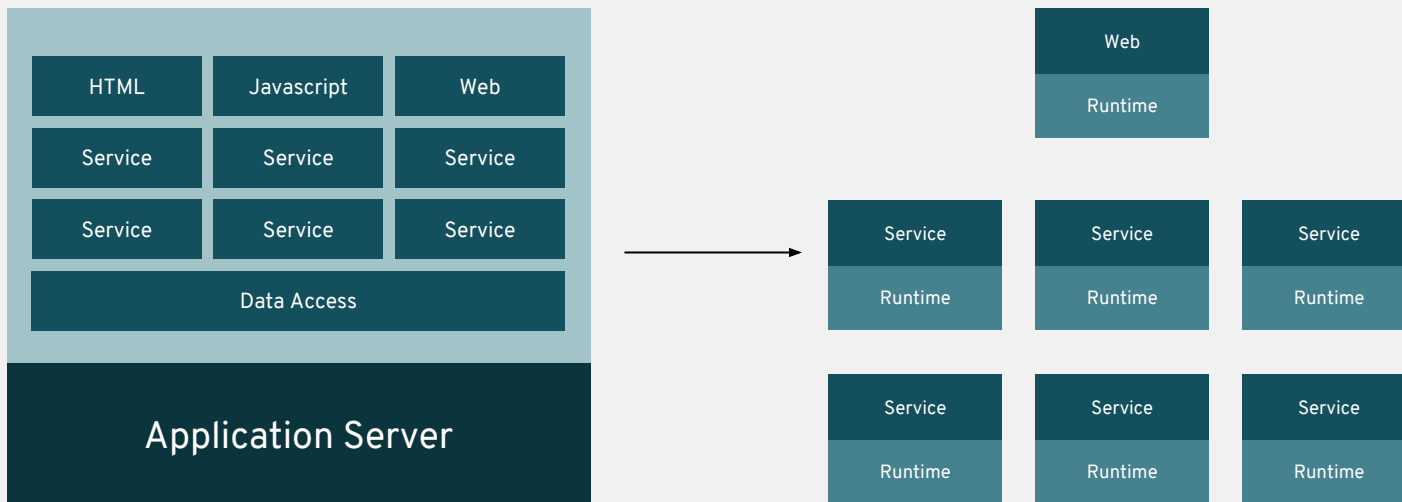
HTML
Javascript
Web
Service
Service
Service
Service
Service
Service
Data Access

Application Server

Web
Runtime

Service
Runtime
Service
Runtime
Service
Runtime

Service
Runtime
Service
Runtime
Service
Runtime